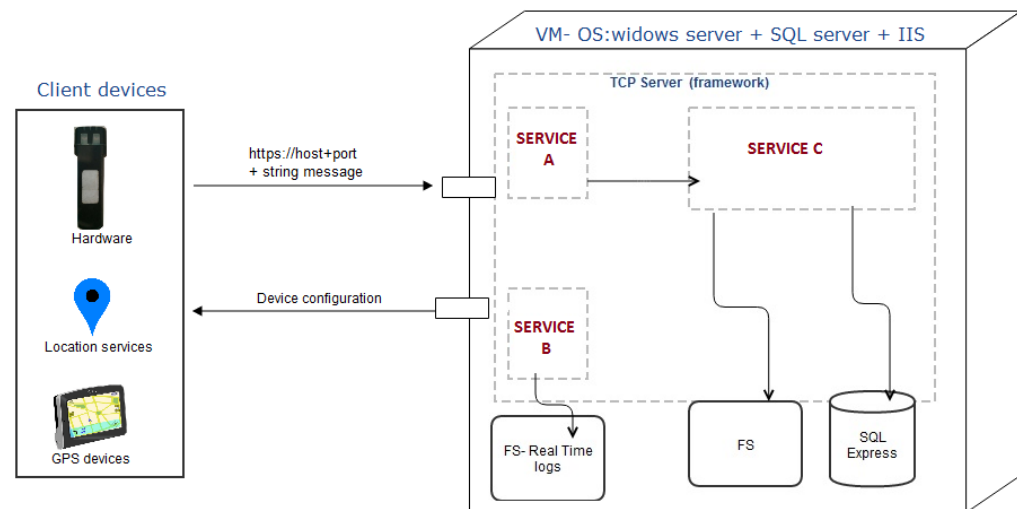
Client devices

Hardware

Location services

GPS devices

https://host+port
+ string message

Device configuration

VM- OS:widows server + SQL server + IIS

TCP Server (framework)

SERVICE A

SERVICE C

SERVICE B

FS- Real Time logs

FS

SQL Express